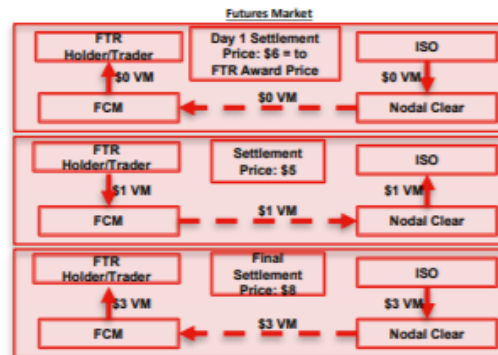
Futures Market

FTR Holder/Trader
Day 1 Settlement Price: $6 = to FTR Award Price
ISO
$0 VM
$0 VM
FCM
$0 VM
Nodal Clear

FTR Holder/Trader
Settlement Price: $5
ISO
$1 VM
$1 VM
FCM
$1 VM
Nodal Clear

FTR Holder/Trader
Final Settlement Price: $8
ISO
$3 VM
$3 VM
FCM
$3 VM
Nodal Clear